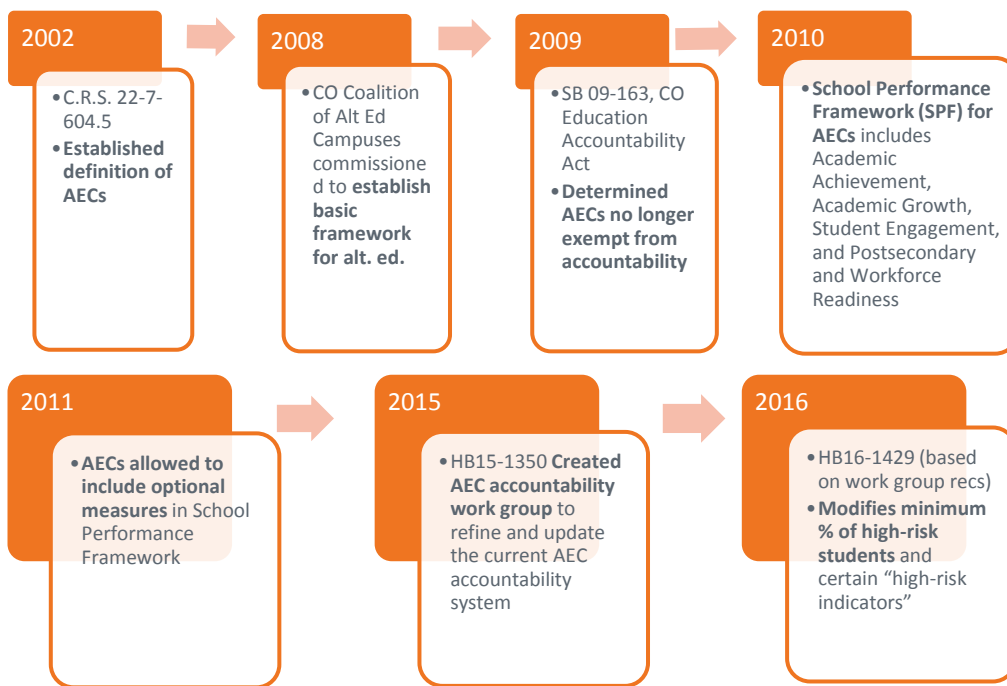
2002

• C.R.S. 22-7-604.5
• Established definition of AECs

2008

• CO Coalition of Alt Ed Campuses commissioned to establish basic framework for alt. ed.

2009

• SB 09-163, CO Education Accountability Act
• Determined AECs no longer exempt from accountability

2010

• School Performance Framework (SPF) for AECs includes Academic Achievement, Academic Growth, Student Engagement, and Postsecondary and Workforce Readiness

2011

• AECs allowed to include optional measures in School Performance Framework

2015

• HB15-1350 Created AEC accountability work group to refine and update the current AEC accountability system

2016

• HB16-1429 (based on work group recs)
• Modifies minimum % of high-risk students and certain "high-risk indicators"